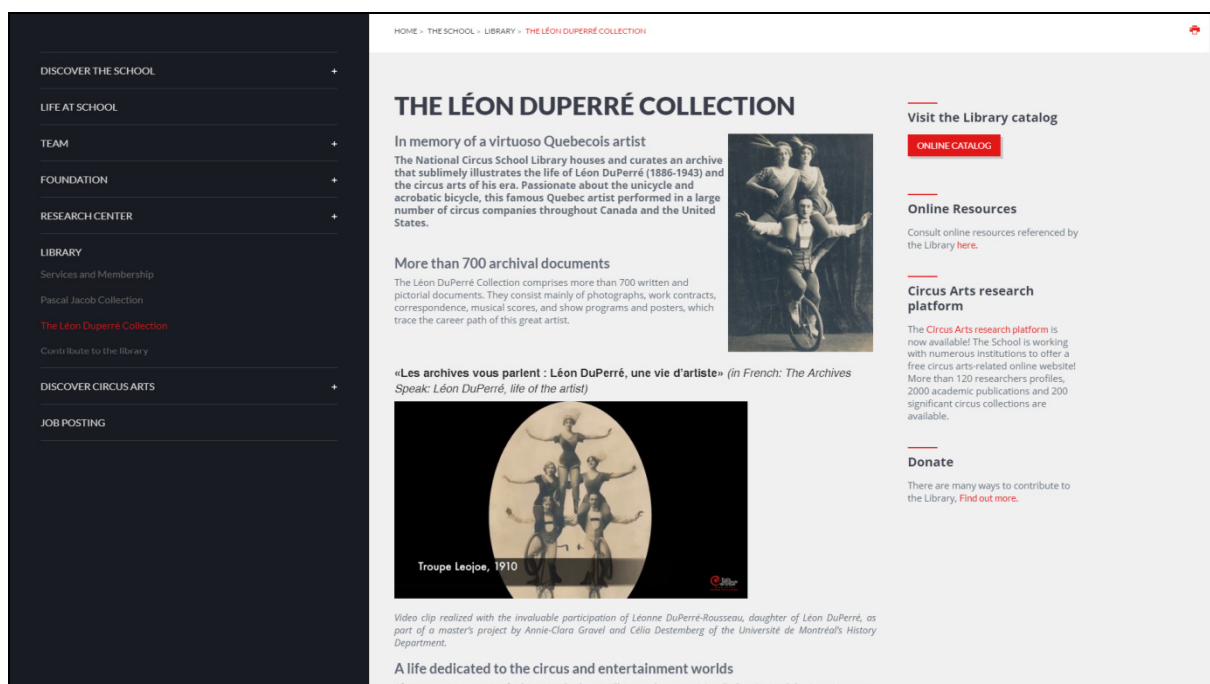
DISCOVER THE SCHOOL +

LIFE AT SCHOOL

TEAM +

FOUNDATION +

RESEARCH CENTER +

LIBRARY

Services and Membership

Pascal Jacob Collection

The Léon Duperré Collection

Contribute to the library

DISCOVER CIRCUS ARTS +

JOB POSTING

HOME > THE SCHOOL > LIBRARY > THE LÉON DUPERRÉ COLLECTION

THE LÉON DUPERRÉ COLLECTION

In memory of a virtuoso Quebecois artist

The National Circus School Library houses and curates an archive that sublimely illustrates the life of Léon DuPerré (1886-1943) and the circus arts of his era. Passionate about the unicycle and acrobatic bicycle, this famous Quebec artist performed in a large number of circus companies throughout Canada and the United States.

More than 700 archival documents

The Léon DuPerré Collection comprises more than 700 written and pictorial documents. They consist mainly of photographs, work contracts, correspondence, musical scores, and show programs and posters, which trace the career path of this great artist.

«Les archives vous parlent : Léon DuPerré, une vie d'artiste» (in French: The Archives Speak: Léon DuPerré, life of the artist)

Troupe Leojoe, 1910

Video clip realized with the invaluable participation of Léonne DuPerré-Rousseau, daughter of Léon DuPerré, as part of a master's project by Annie-Clara Gravel and Célia Destemberg of the Université de Montréal's History Department.

A life dedicated to the circus and entertainment worlds

Visit the Library catalog

ONLINE CATALOG

Online Resources

Consult online resources referenced by the Library here.

Circus Arts research platform

The Circus Arts research platform is now available! The School is working with numerous institutions to offer a free circus arts-related online website! More than 120 researchers profiles, 2000 academic publications and 200 significant circus collections are available.

Donate

There are many ways to contribute to the Library. Find out more.